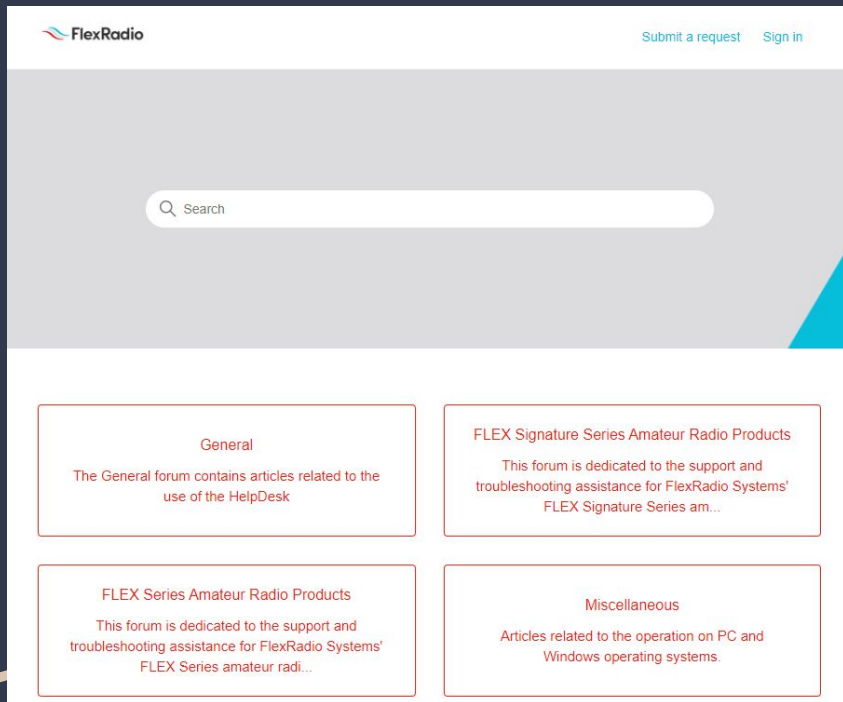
FlexRadio

Submit a request Sign in

Search

General

The General forum contains articles related to the use of the HelpDesk

FLEX Signature Series Amateur Radio Products

This forum is dedicated to the support and troubleshooting assistance for FlexRadio Systems' FLEX Signature Series am...

FLEX Series Amateur Radio Products

This forum is dedicated to the support and troubleshooting assistance for FlexRadio Systems' FLEX Series amateur radi...

Miscellaneous

Articles related to the operation on PC and Windows operating systems.